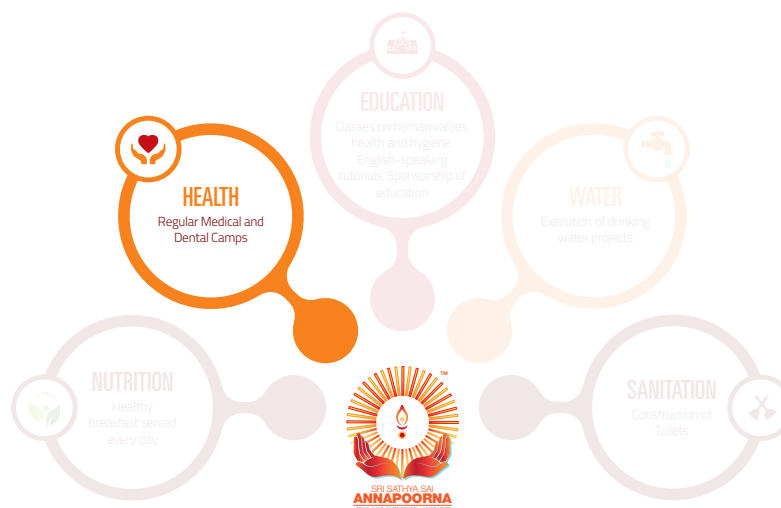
EDUCATION
Classes on human values, health and hygiene, English-speaking tutorials, Sponsorship of education

HEALTH
Regular Medical and Dental Camps

WATER
Execution of drinking water projects

NUTRITION
Healthy breakfast served every day

SANITATION
Construction of Toilets

™
SRI SATHYA SAI
ANNAPOORNA
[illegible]